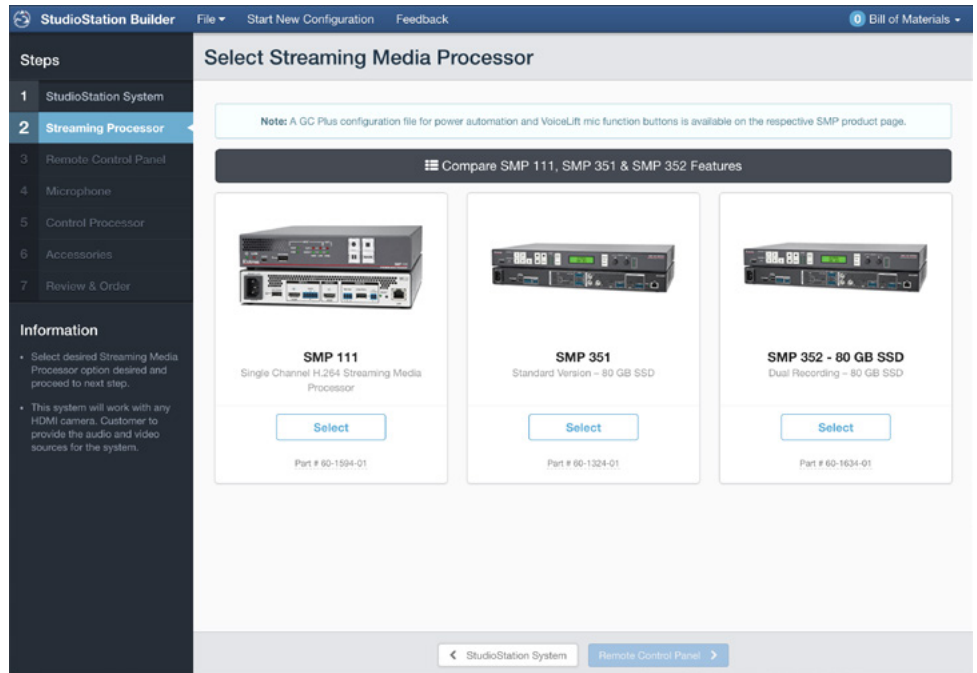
StudioStation Builder File ▾ Start New Configuration Feedback 0 Bill of Materials ▾

Steps

1 StudioStation System
2 Streaming Processor
3 Remote Control Panel
4 Microphone
5 Control Processor
6 Accessories
7 Review & Order

Information

• Select desired Streaming Media Processor option desired and proceed to next step.

• This system will work with any HDMI camera. Customer to provide the audio and video sources for the system.

Select Streaming Media Processor

Note: A GC Plus configuration file for power automation and VoiceLift mic function buttons is available on the respective SMP product page.

Compare SMP 111, SMP 351 & SMP 352 Features

SMP 111
Single Channel H.264 Streaming Media Processor
Select
Part # 60-1594-01

SMP 351
Standard Version – 80 GB SSD
Select
Part # 60-1324-01

SMP 352 - 80 GB SSD
Dual Recording – 80 GB SSD
Select
Part # 60-1634-01

< StudioStation System Remote Control Panel >